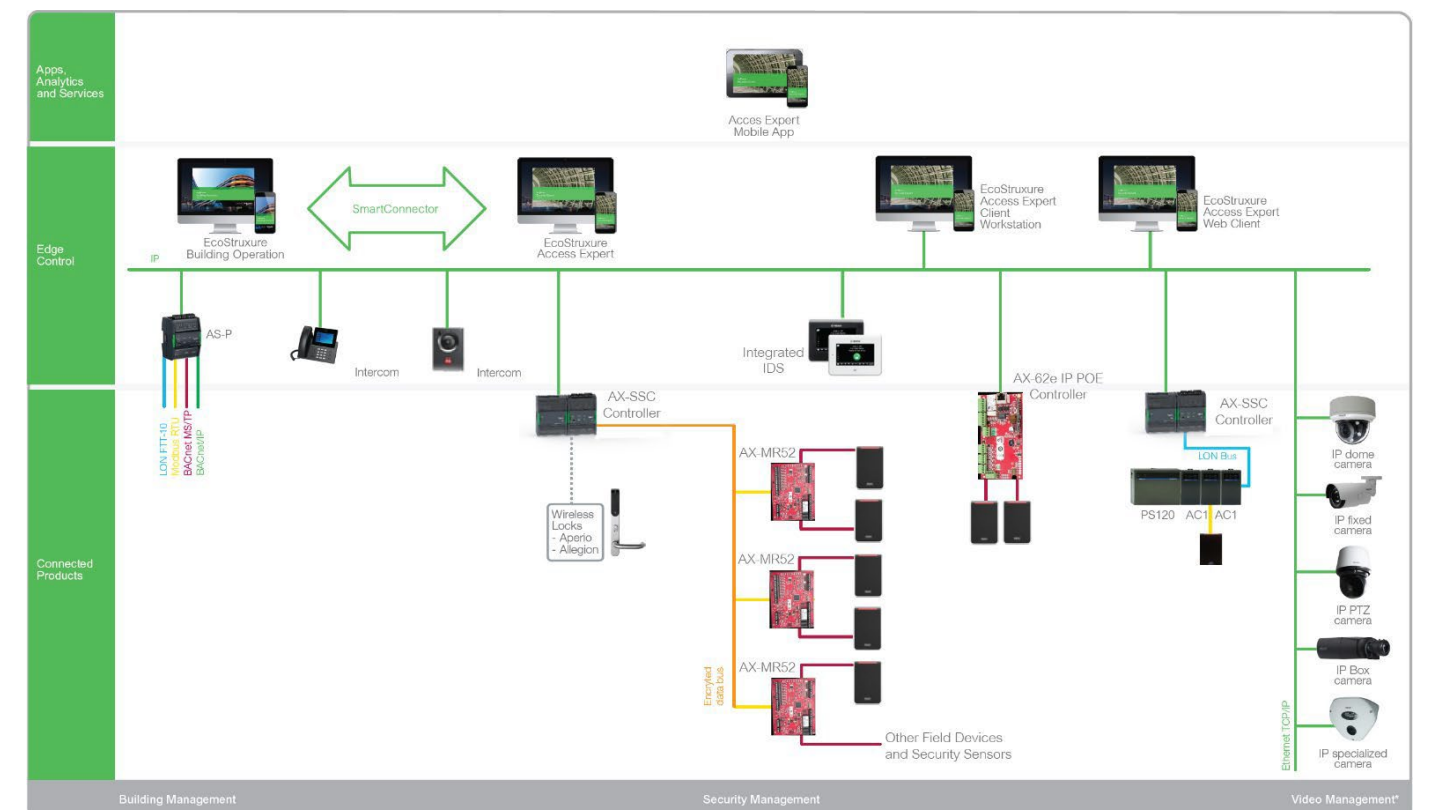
Apps, Analytics and Services

Acces Expert Mobile App

Edge Control

EcoStruxure Building Operation

SmartConnector

EcoStruxure Access Expert

EcoStruxure Access Expert Client Workstation

EcoStruxure Access Expert Web Client

IP

AS-P

Intercom

Intercom

Integrated IDS

Connected Products

LON FTT-10
Modbus RTU
BACnet MS/TP
BACnet/IP

AX-SSC Controller

Wireless Locks
- Aperio
- Allegion

AX-MR52

AX-MR52

AX-MR52

Encryted data bus

Other Field Devices and Security Sensors

AX-62e IP POE Controller

AX-SSC Controller

LON Bus

PS120 AC1 AC1

IP dome camera

IP fixed camera

IP PTZ camera

IP Box camera

IP specialized camera

Ethernet TCP/IP

Building Management

Security Management

Video Management*